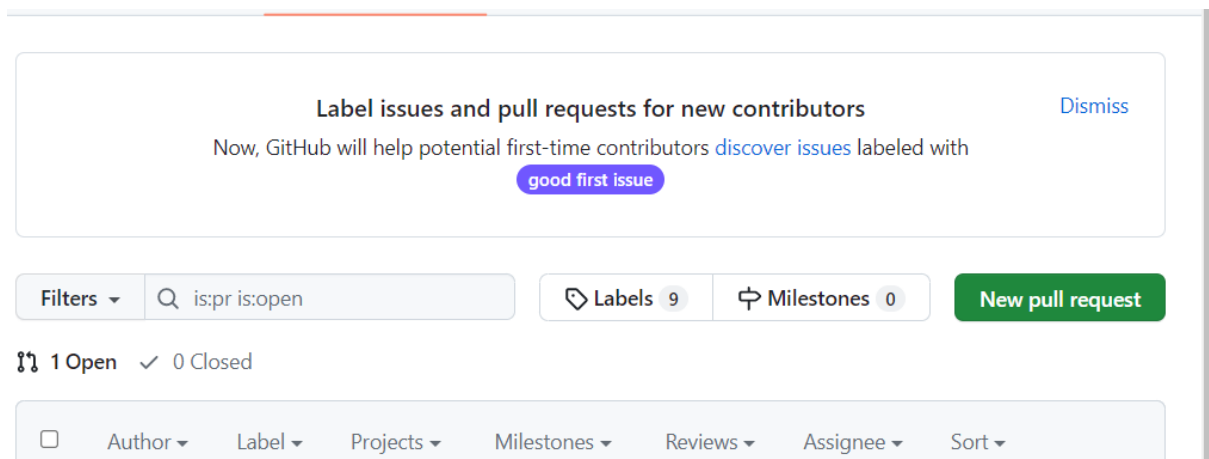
Label issues and pull requests for new contributors

Dismiss

Now, GitHub will help potential first-time contributors discover issues labeled with

good first issue

Filters

is:pr is:open

Labels 9

Milestones 0

New pull request

1 Open

0 Closed

Author

Label

Projects

Milestones

Reviews

Assignee

Sort